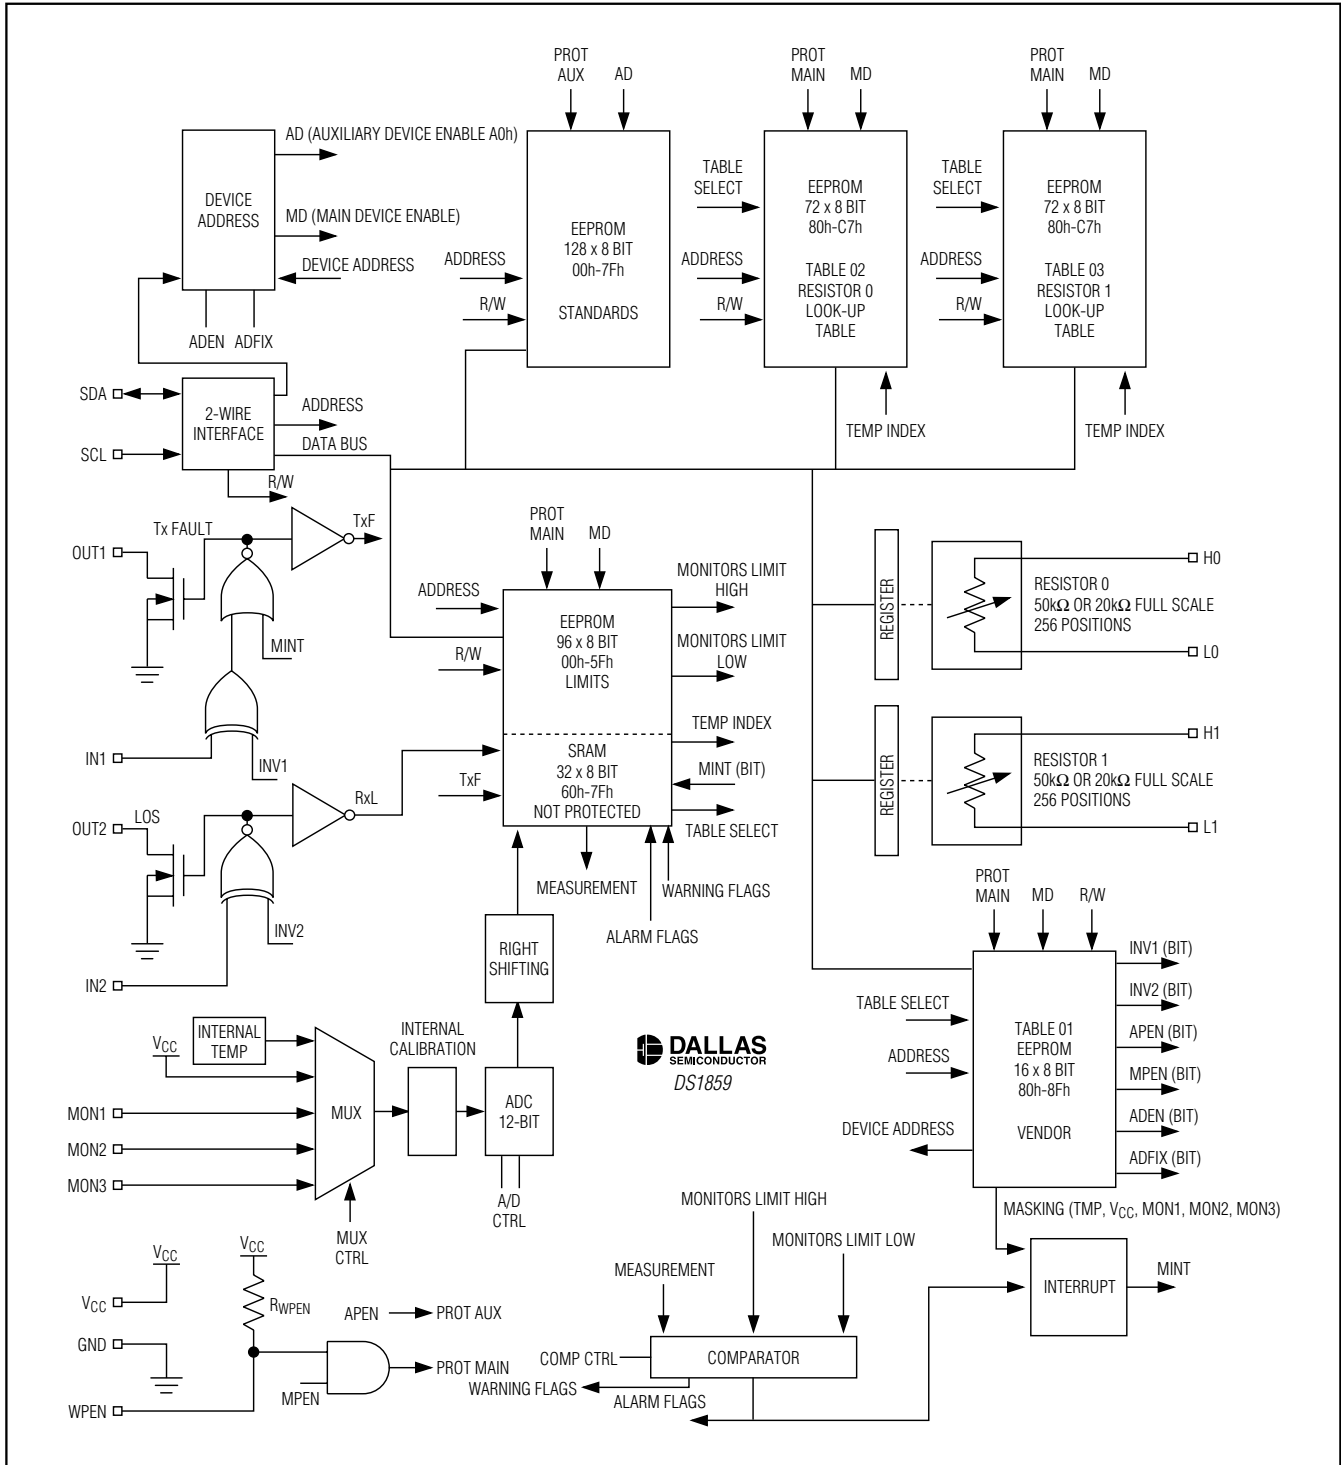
PROT AUX AD

PROT MAIN MD

PROT MAIN MD

DEVICE ADDRESS

AD (AUXILIARY DEVICE ENABLE A0h)

MD (MAIN DEVICE ENABLE)

DEVICE ADDRESS

ADEN ADFIX

ADDRESS

R/W

EEPROM
128 x 8 BIT
00h-7Fh

STANDARDS

TABLE SELECT

ADDRESS

R/W

EEPROM
72 x 8 BIT
80h-C7h

TABLE 02
RESISTOR 0
LOOK-UP
TABLE

TEMP INDEX

TABLE SELECT

ADDRESS

R/W

EEPROM
72 x 8 BIT
80h-C7h

TABLE 03
RESISTOR 1
LOOK-UP
TABLE

TEMP INDEX

SDA

SCL

2-WIRE INTERFACE

ADDRESS

DATA BUS

R/W

OUT1

Tx FAULT

TxF

MINT

IN1

INV1

OUT2

LOS

RxL

INV2

IN2

PROT MAIN MD

ADDRESS

R/W

EEPROM
96 x 8 BIT
00h-5Fh
LIMITS

SRAM
32 x 8 BIT
60h-7Fh
NOT PROTECTED

TxF

MONITORS LIMIT HIGH

MONITORS LIMIT LOW

TEMP INDEX

MINT (BIT)

TABLE SELECT

MEASUREMENT

WARNING FLAGS

ALARM FLAGS

REGISTER

RESISTOR 0
50kΩ OR 20kΩ FULL SCALE
256 POSITIONS

H0

L0

REGISTER

RESISTOR 1
50kΩ OR 20kΩ FULL SCALE
256 POSITIONS

H1

L1

RIGHT SHIFTING

$V_{CC}$

INTERNAL TEMP

INTERNAL CALIBRATION

MON1

MON2

MON3

MUX

MUX CTRL

ADC
12-BIT

A/D CTRL

DALLAS SEMICONDUCTOR
DS1859

PROT MAIN MD R/W

TABLE SELECT

ADDRESS

DEVICE ADDRESS

TABLE 01
EEPROM
16 x 8 BIT
80h-8Fh

VENDOR

INV1 (BIT)

INV2 (BIT)

APEN (BIT)

MPEN (BIT)

ADEN (BIT)

ADFIX (BIT)

MASKING (TMP, $V_{CC}$, MON1, MON2, MON3)

$V_{CC}$

$V_{CC}$

$V_{CC}$

$R_{WPEN}$

GND

WPEN

APEN → PROT AUX

PROT MAIN

MPEN

MONITORS LIMIT HIGH

MEASUREMENT

MONITORS LIMIT LOW

COMP CTRL

COMPARATOR

WARNING FLAGS

ALARM FLAGS

INTERRUPT

MINT